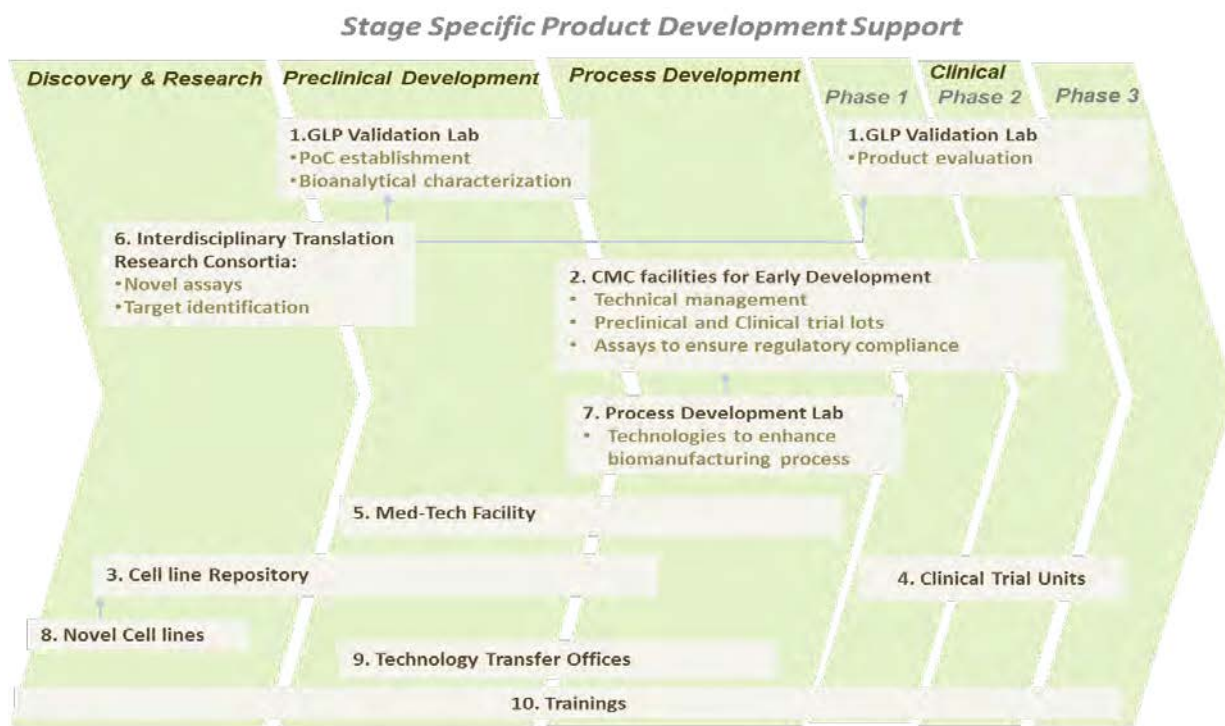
Stage Specific Product Development Support

Discovery & Research

Preclinical Development

Process Development

Clinical

Phase 1

Phase 2

Phase 3

1.GLP Validation Lab
•PoC establishment
•Bioanalytical characterization

1.GLP Validation Lab
•Product evaluation

6. Interdisciplinary Translation Research Consortia:
•Novel assays
•Target identification

2. CMC facilities for Early Development
• Technical management
• Preclinical and Clinical trial lots
• Assays to ensure regulatory compliance

7. Process Development Lab
• Technologies to enhance biomanufacturing process

5. Med-Tech Facility

3. Cell line Repository

4. Clinical Trial Units

8. Novel Cell lines

9. Technology Transfer Offices

10. Trainings